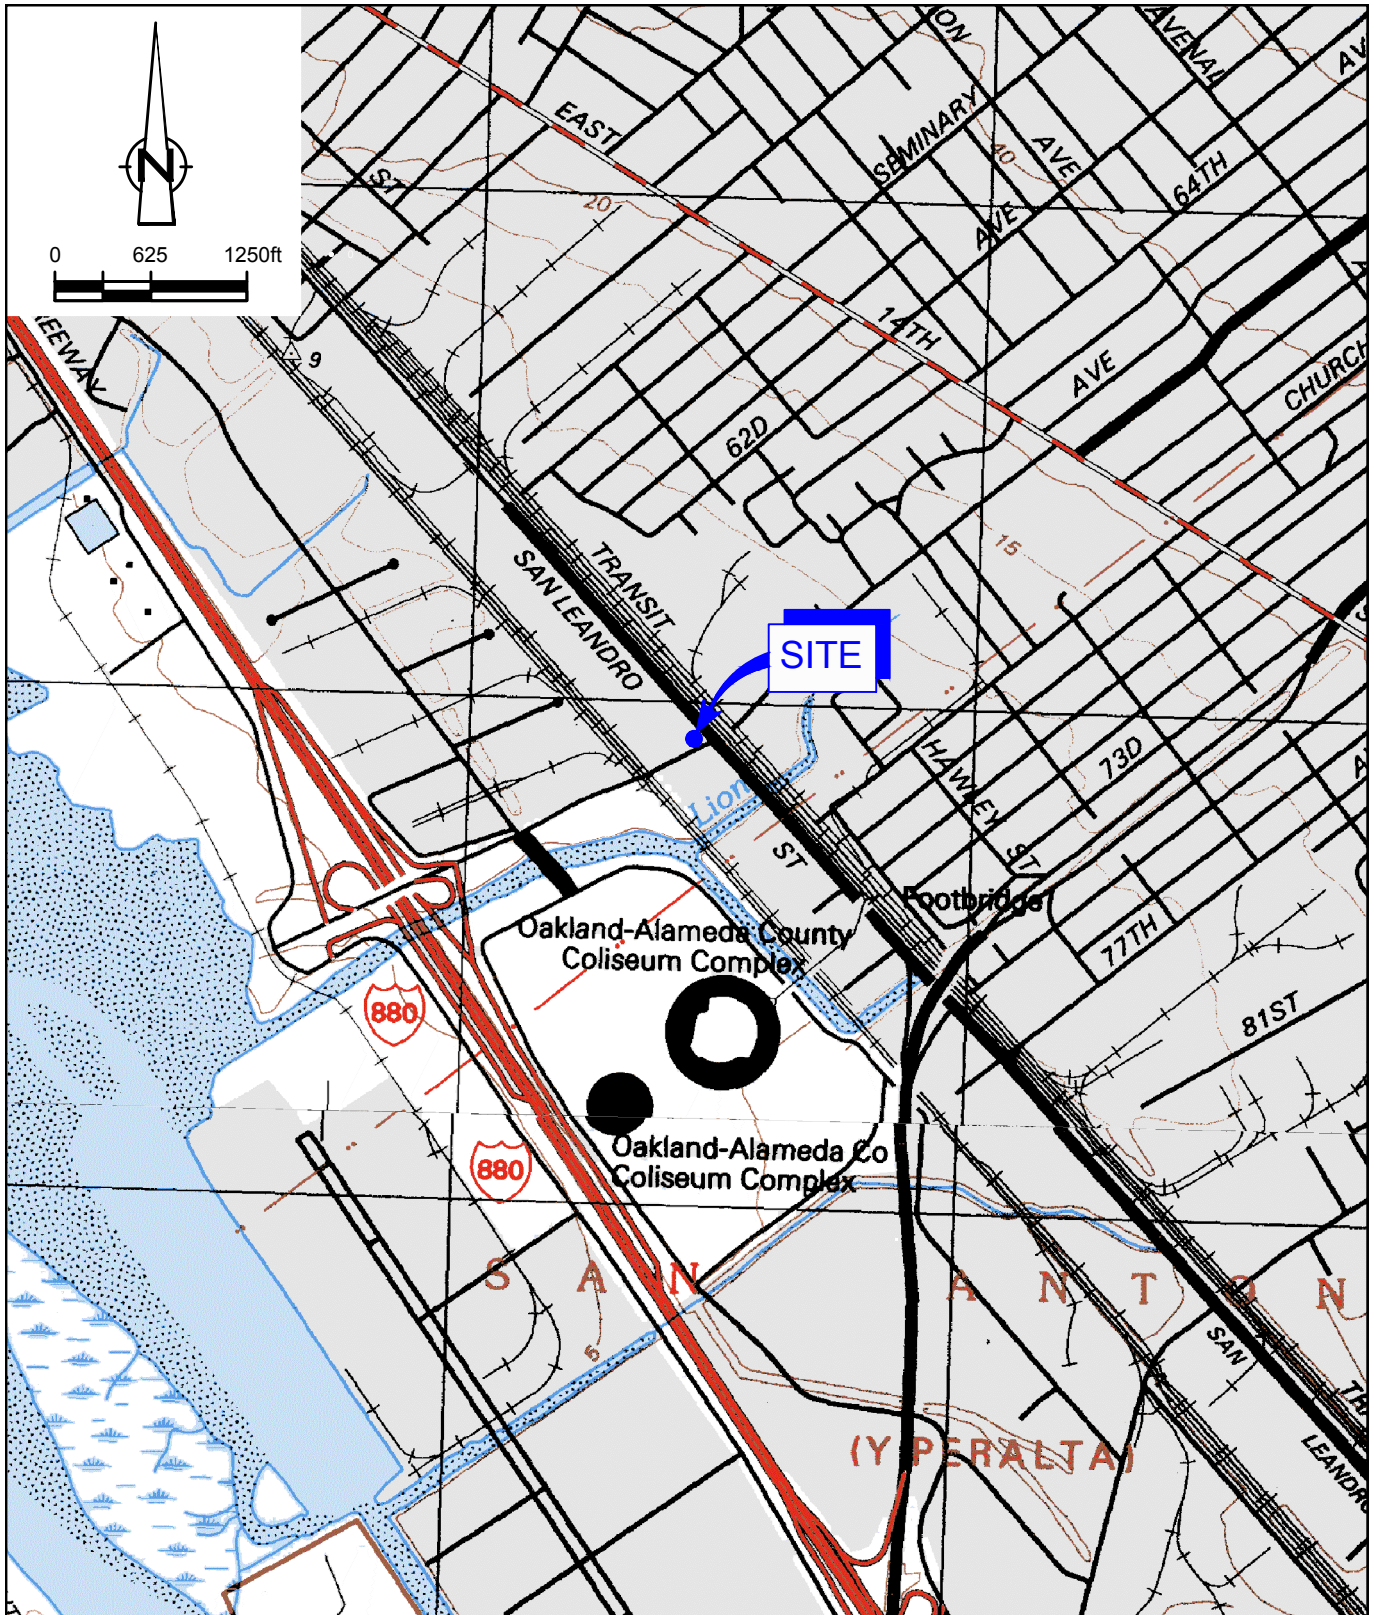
N
0 625 1250ft

EAST
ST
20
ON
SEMINARY
40
AVE
AVENAL
AV
64TH
AVE
14TH
AVE
CHURCH
62D
15
9
EEWAY
SAN LEANDRO
TRANSIT
SITE
Lion
ST
HAWLEY
ST
73D
Footbridge
77TH
81ST
Oakland-Alameda County
Coliseum Complex
880
880
Oakland-Alameda Co
Coliseum Complex
S A N A N T O N
SAN
TR
LEANDR
(Y PERALTA)